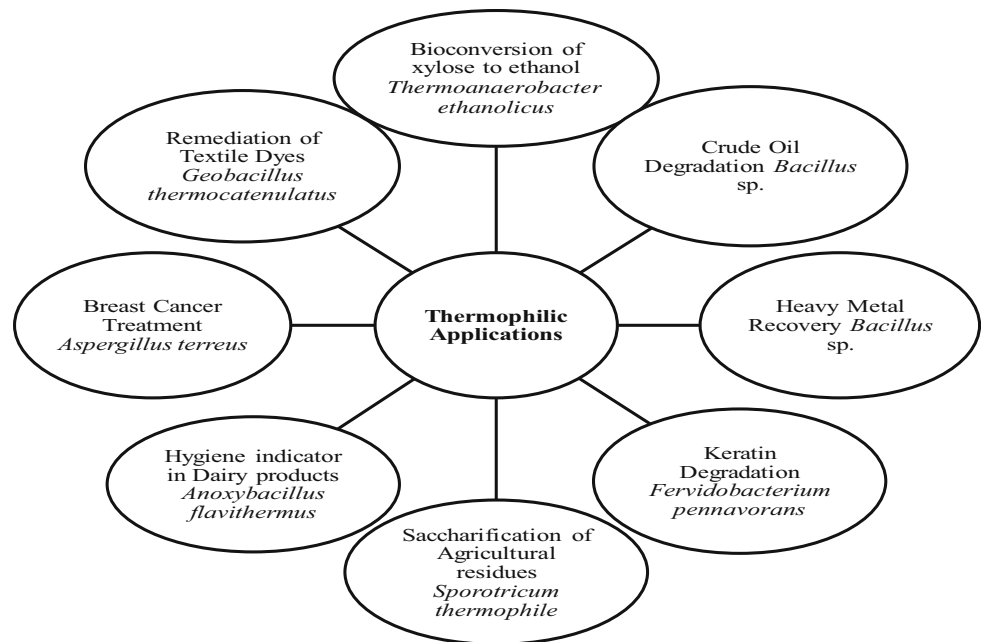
Bioconversion of xylose to ethanol Thermoanaerobacter ethanolicus

Remediation of Textile Dyes Geobacillus thermocatenulatus

Crude Oil Degradation Bacillus sp.

Breast Cancer Treatment Aspergillus terreus

Thermophilic Applications

Heavy Metal Recovery Bacillus sp.

Hygiene indicator in Dairy products Anoxybacillus flavithermus

Keratin Degradation Fervidobacterium pennavorans

Saccharification of Agricultural residues Sporotricum thermophile